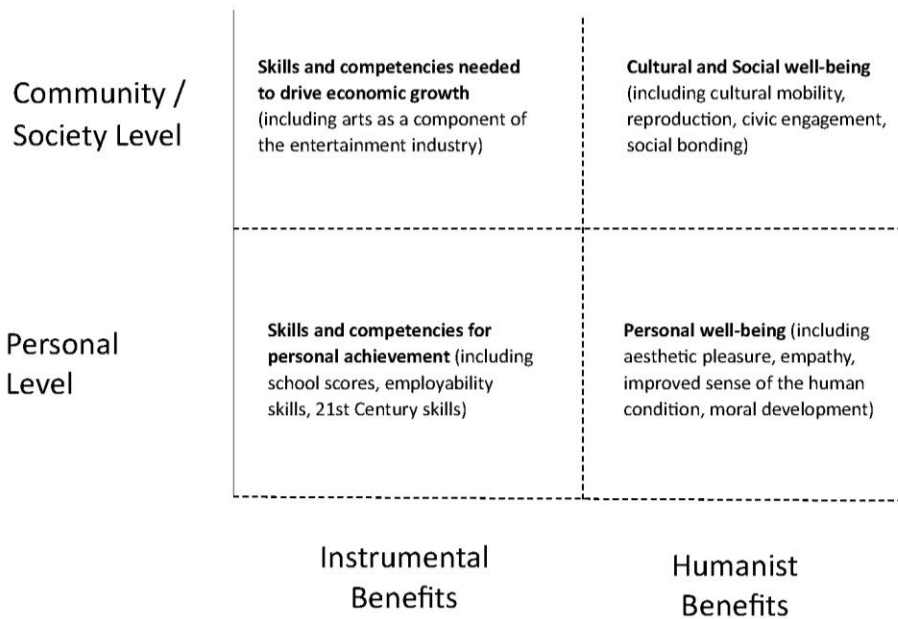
Community / Society Level

**Skills and competencies needed to drive economic growth** (including arts as a component of the entertainment industry)

**Cultural and Social well-being** (including cultural mobility, reproduction, civic engagement, social bonding)

Personal Level

**Skills and competencies for personal achievement** (including school scores, employability skills, 21st Century skills)

**Personal well-being** (including aesthetic pleasure, empathy, improved sense of the human condition, moral development)

Instrumental Benefits

Humanist Benefits